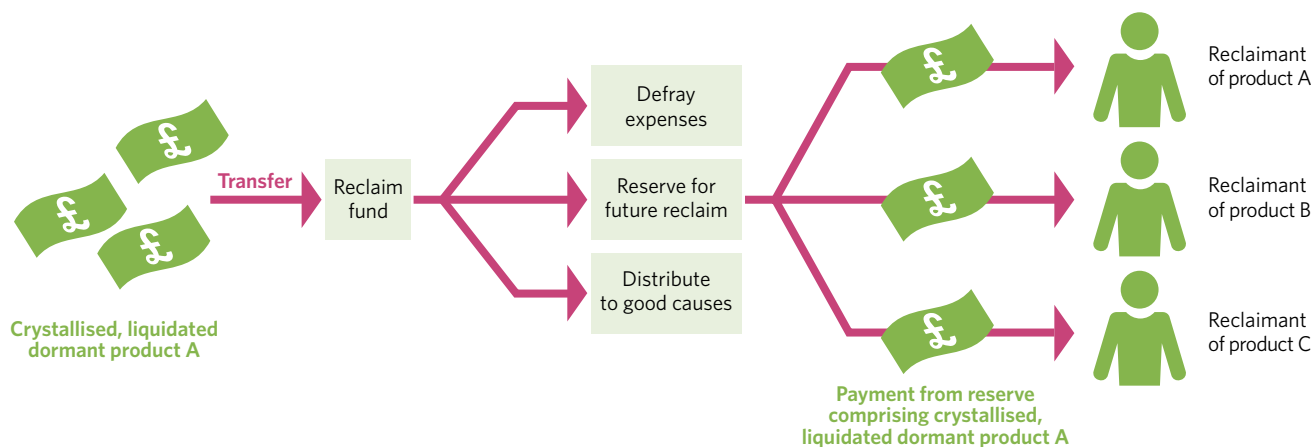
£ £ £

Crystallised, liquidated dormant product A

Transfer

Reclaim fund

Defray expenses

Reserve for future reclaim

Distribute to good causes

£ £ £

Payment from reserve comprising crystallised, liquidated dormant product A

Reclaimant of product A

Reclaimant of product B

Reclaimant of product C